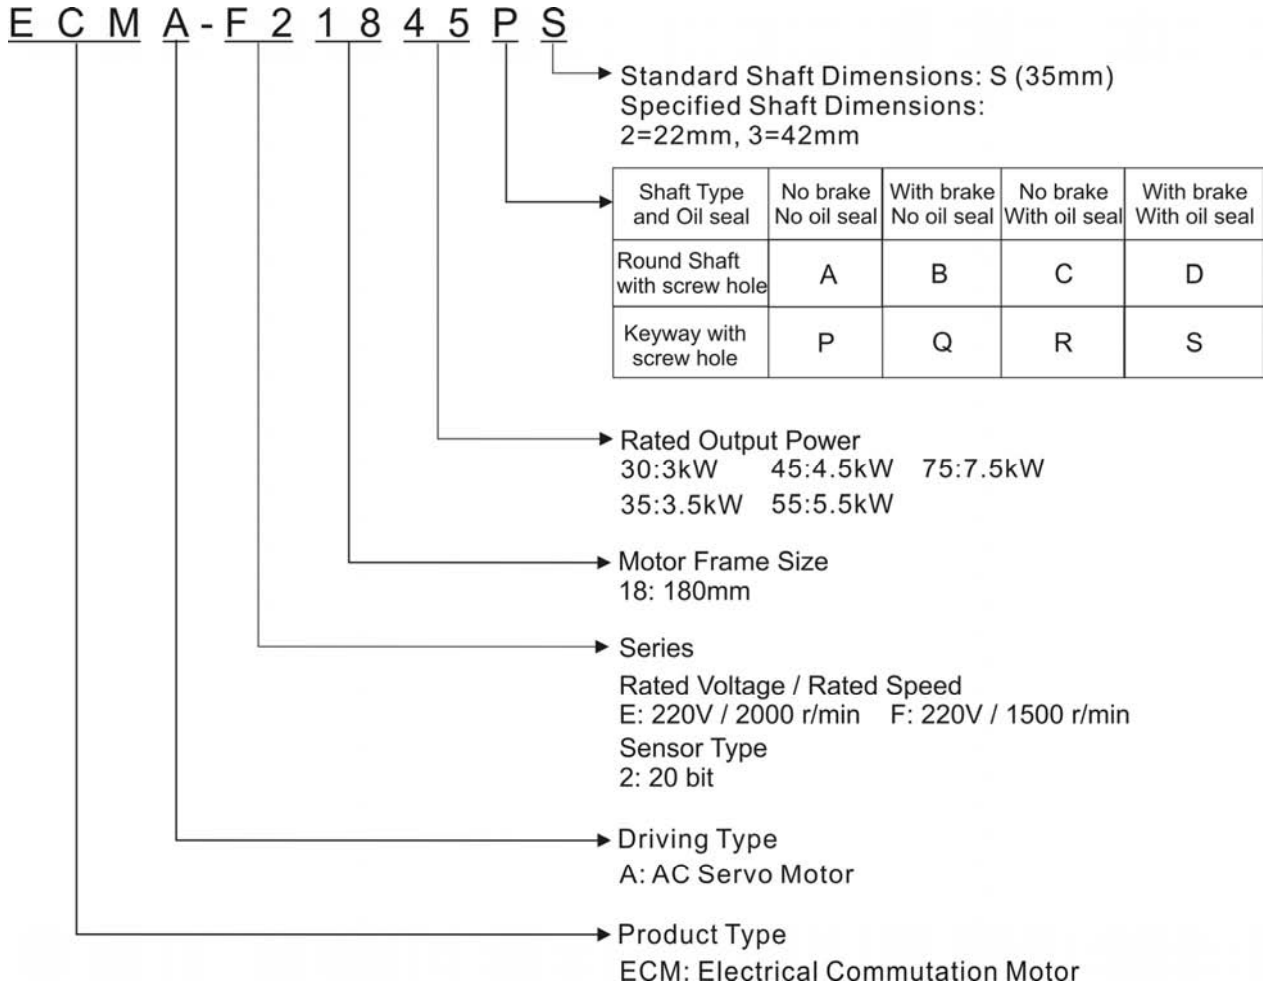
E C M A - F 2 1 8 4 5 P S

Standard Shaft Dimensions: S (35mm)
Specified Shaft Dimensions:
2=22mm, 3=42mm

| Shaft Type and Oil seal | No brake No oil seal | With brake No oil seal | No brake With oil seal | With brake With oil seal |
|---|---|---|---|---|
| Round Shaft with screw hole | A | B | C | D |
| Keyway with screw hole | P | Q | R | S |

Rated Output Power
30:3kW 45:4.5kW 75:7.5kW
35:3.5kW 55:5.5kW

Motor Frame Size
18: 180mm

Series
Rated Voltage / Rated Speed
E: 220V / 2000 r/min F: 220V / 1500 r/min
Sensor Type
2: 20 bit

Driving Type
A: AC Servo Motor

Product Type
ECM: Electrical Commutation Motor